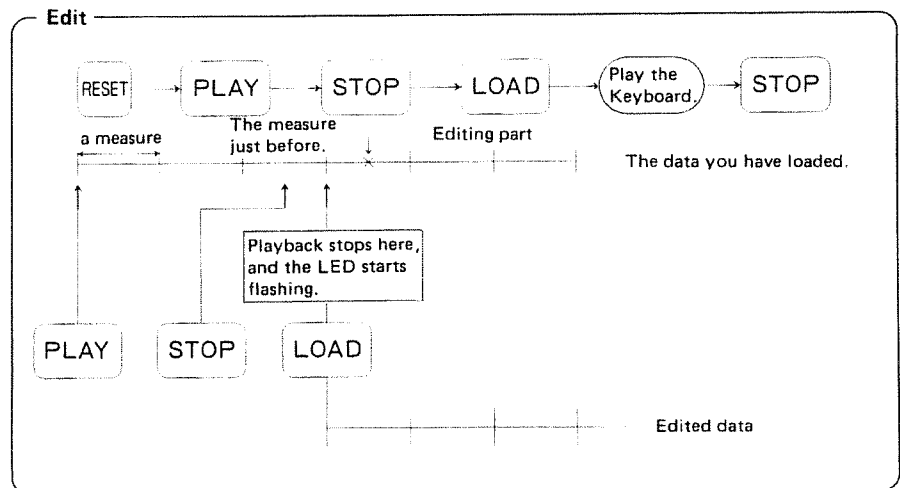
Edit

RESET PLAY STOP LOAD Play the Keyboard. STOP

a measure

The measure just before.

Editing part

The data you have loaded.

Playback stops here, and the LED starts flashing.

PLAY STOP LOAD

Edited data